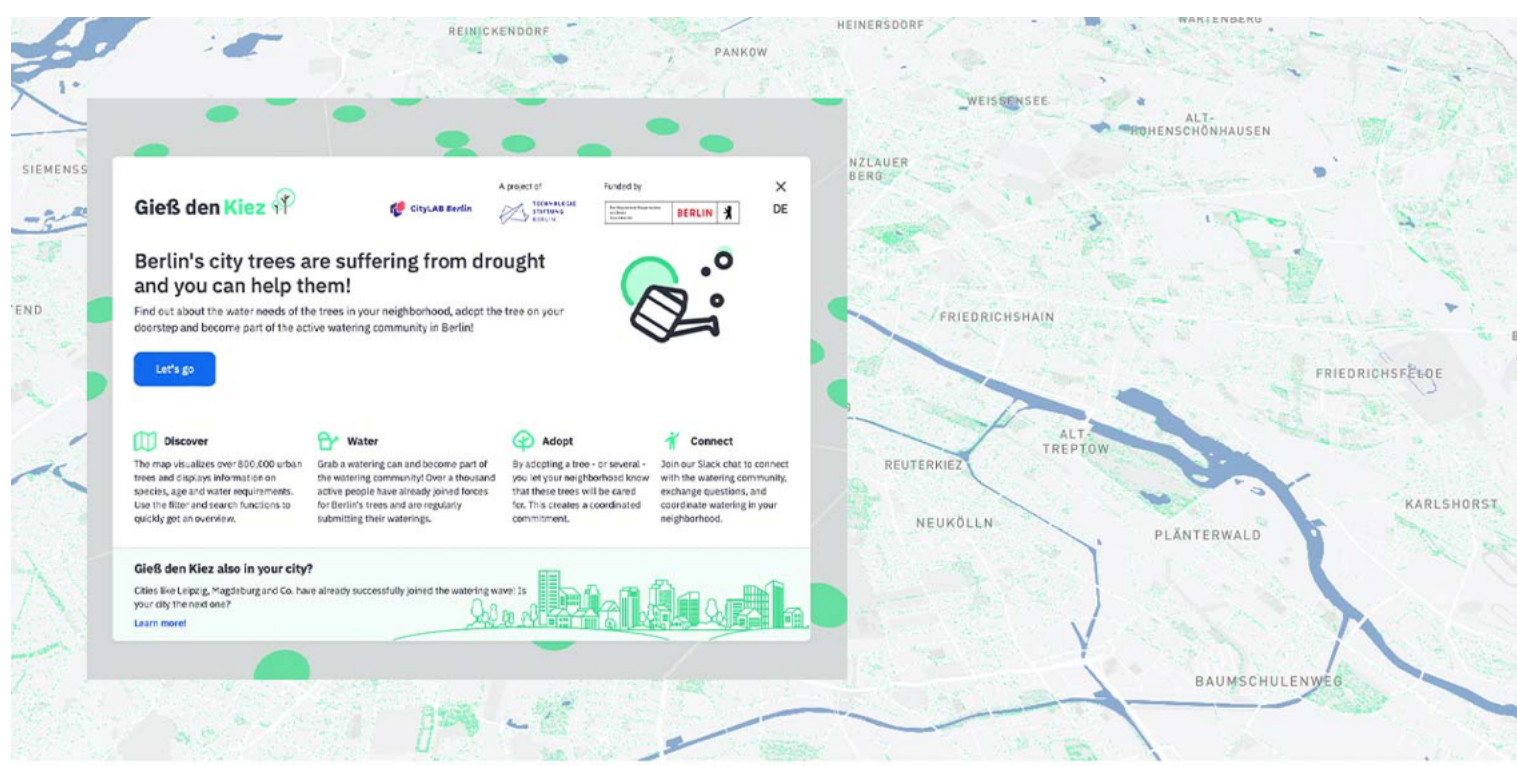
REINICKENDORF

HEINERSDORF

WARTENBERG

PANKOW

WEISSENSEE

ALT-HOHENSCHÖNHAUSEN

SIEMENSS

NZLAUER BERG

Gieß den Kiez

CityLAB Berlin

A project of

TECHNOLOGIE STIFTUNG BERLIN

Funded by

BERLIN

DE

Berlin's city trees are suffering from drought and you can help them!

Find out about the water needs of the trees in your neighborhood, adopt the tree on your doorstep and become part of the active watering community in Berlin!

Let's go

Discover

The map visualizes over 800,000 urban trees and displays information on species, age and water requirements. Use the filter and search functions to quickly get an overview.

Water

Grab a watering can and become part of the watering community! Over a thousand active people have already joined forces for Berlin's trees and are regularly submitting their waterings.

Adopt

By adopting a tree - or several - you let your neighborhood know that these trees will be cared for. This creates a coordinated commitment.

Connect

Join our Slack chat to connect with the watering community, exchange questions, and coordinate watering in your neighborhood.

Gieß den Kiez also in your city?

Cities like Leipzig, Magdeburg and Co. have already successfully joined the watering wave! Is your city the next one?

Learn more!

END

FRIEDRICHSHAIN

FRIEDRICHSFELDE

ALT-TREPTOW

REUTERKIEZ

NEUKÖLLN

PLÄNTERWALD

KARLSHORST

BAUMSCHULENWEG